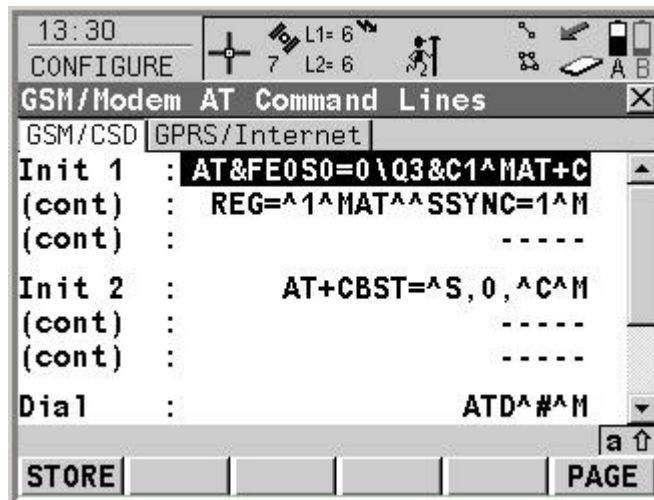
13:30
CONFIGURE
7
L1= 6
L2= 6
2
A B
GSM/Modem AT Command Lines
GSM/CSD GPRS/Internet

Init 1 : AT&FE0S0=0\Q3&C1^MAT+C
(cont) : REG=^1^MAT^^SSYNC=1^M
(cont) : -----

Init 2 : AT+CBST=^S,0,^C^M
(cont) : -----
(cont) : -----

Dial : ATD^#^M

a ⇧
STORE PAGE